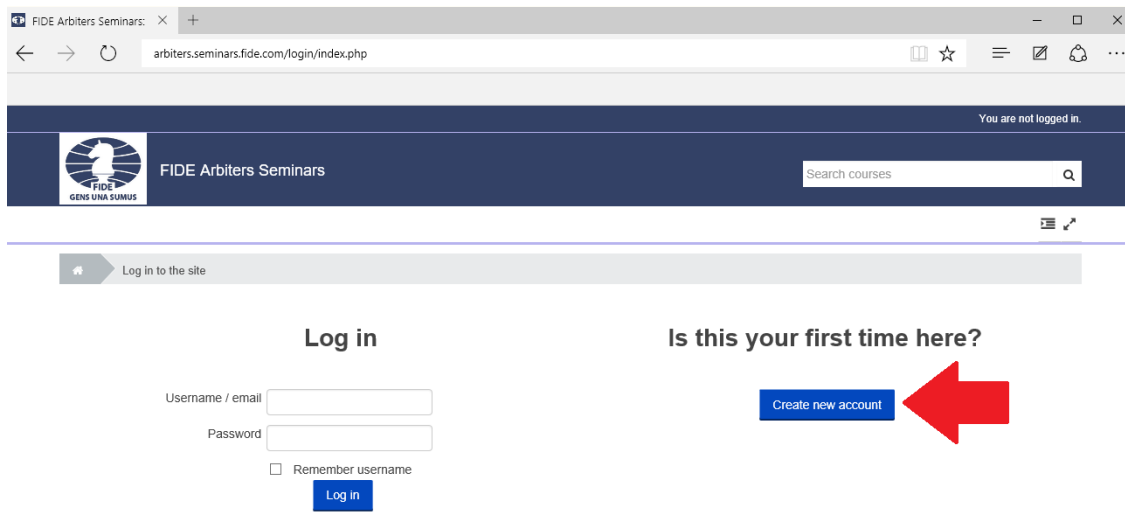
FIDE Arbiters Seminars:

arbiters.seminars.fide.com/login/index.php

You are not logged in.

FIDE
GENS UNA SUMUS

FIDE Arbiters Seminars

Search courses

Log in to the site

Log in

Username / email

Password

Remember username

Log in

Is this your first time here?

Create new account